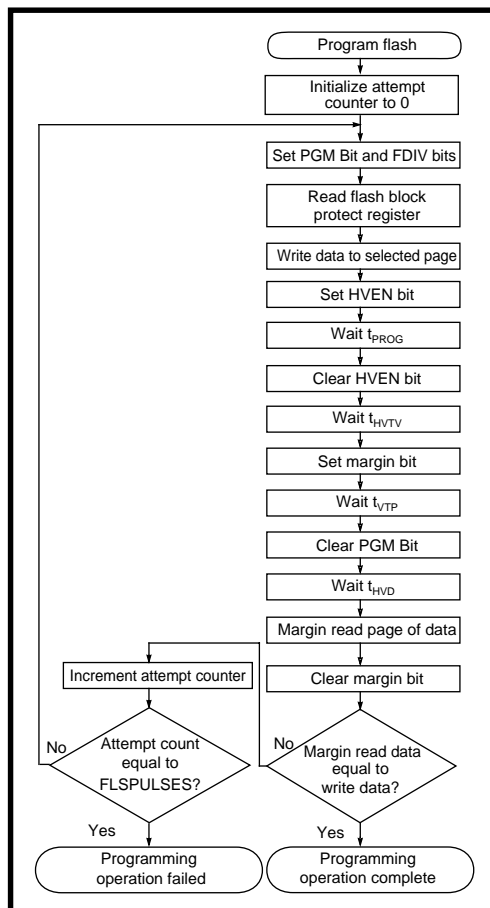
Program flash

Initialize attempt counter to 0

Set PGM Bit and FDIV bits

Read flash block protect register

Write data to selected page

Set HVEN bit

Wait $t_{PROG}$

Clear HVEN bit

Wait $t_{HVTV}$

Set margin bit

Wait $t_{VTP}$

Clear PGM Bit

Wait $t_{HVD}$

Margin read page of data

Increment attempt counter

Clear margin bit

No

Attempt count equal to FLSPULSES?

No

Margin read data equal to write data?

Yes

Yes

Programming operation failed

Programming operation complete